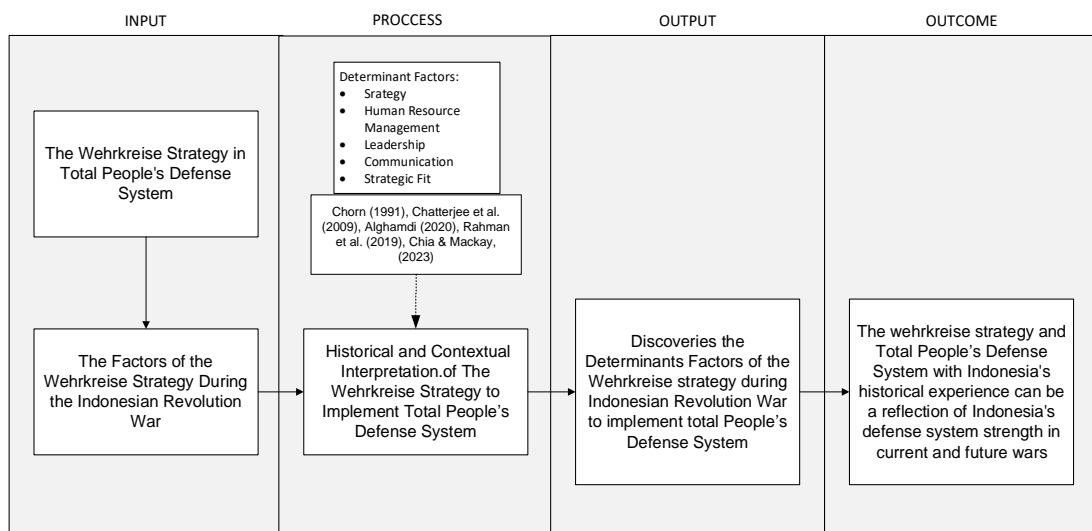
INPUT

PROCCESS

OUTPUT

OUTCOME

The Wehrkreise Strategy in Total People's Defense System

The Factors of the Wehrkreise Strategy During the Indonesian Revolution War

Determinant Factors:
- Srategy
- Human Resource Management
- Leadership
- Communication
- Strategic Fit

Chorn (1991), Chatterjee et al. (2009), Alghamdi (2020), Rahman et al. (2019), Chia & Mackay, (2023)

Historical and Contextual Interpretation.of The Wehrkreise Strategy to Implement Total People's Defense System

Discoveries the Determinants Factors of the Wehrkreise strategy during Indonesian Revolution War to implement total People's Defense System

The wehrkreise strategy and Total People's Defense System with Indonesia's historical experience can be a reflection of Indonesia's defense system strength in current and future wars